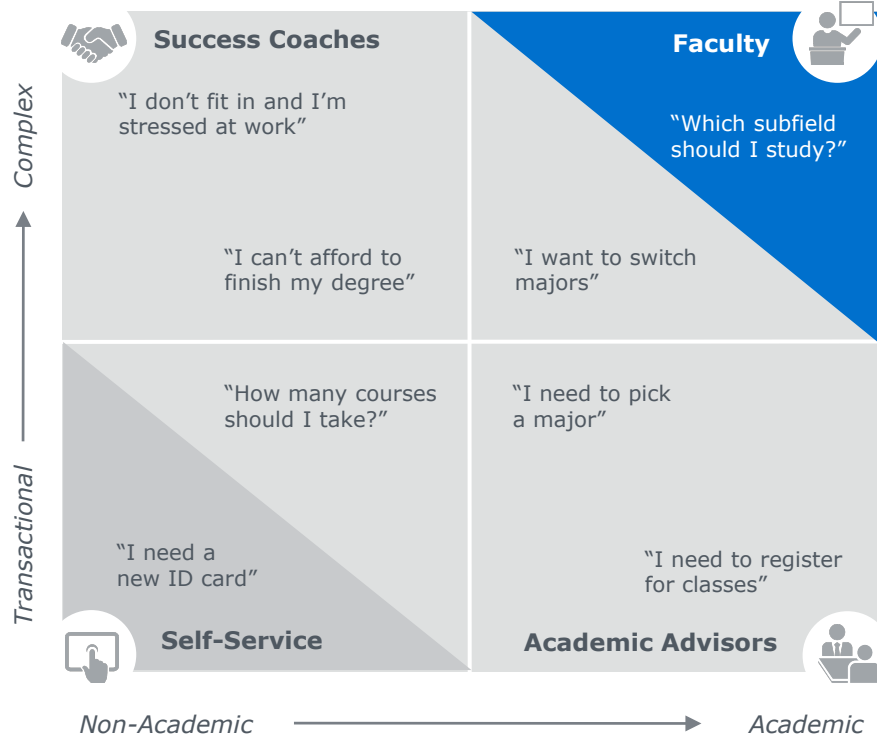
Success Coaches

Faculty

"I don't fit in and I'm stressed at work"

"Which subfield should I study?"

"I can't afford to finish my degree"

"I want to switch majors"

"How many courses should I take?"

"I need to pick a major"

"I need a new ID card"

"I need to register for classes"

Self-Service

Academic Advisors

Complex

Transactional

Non-Academic

Academic